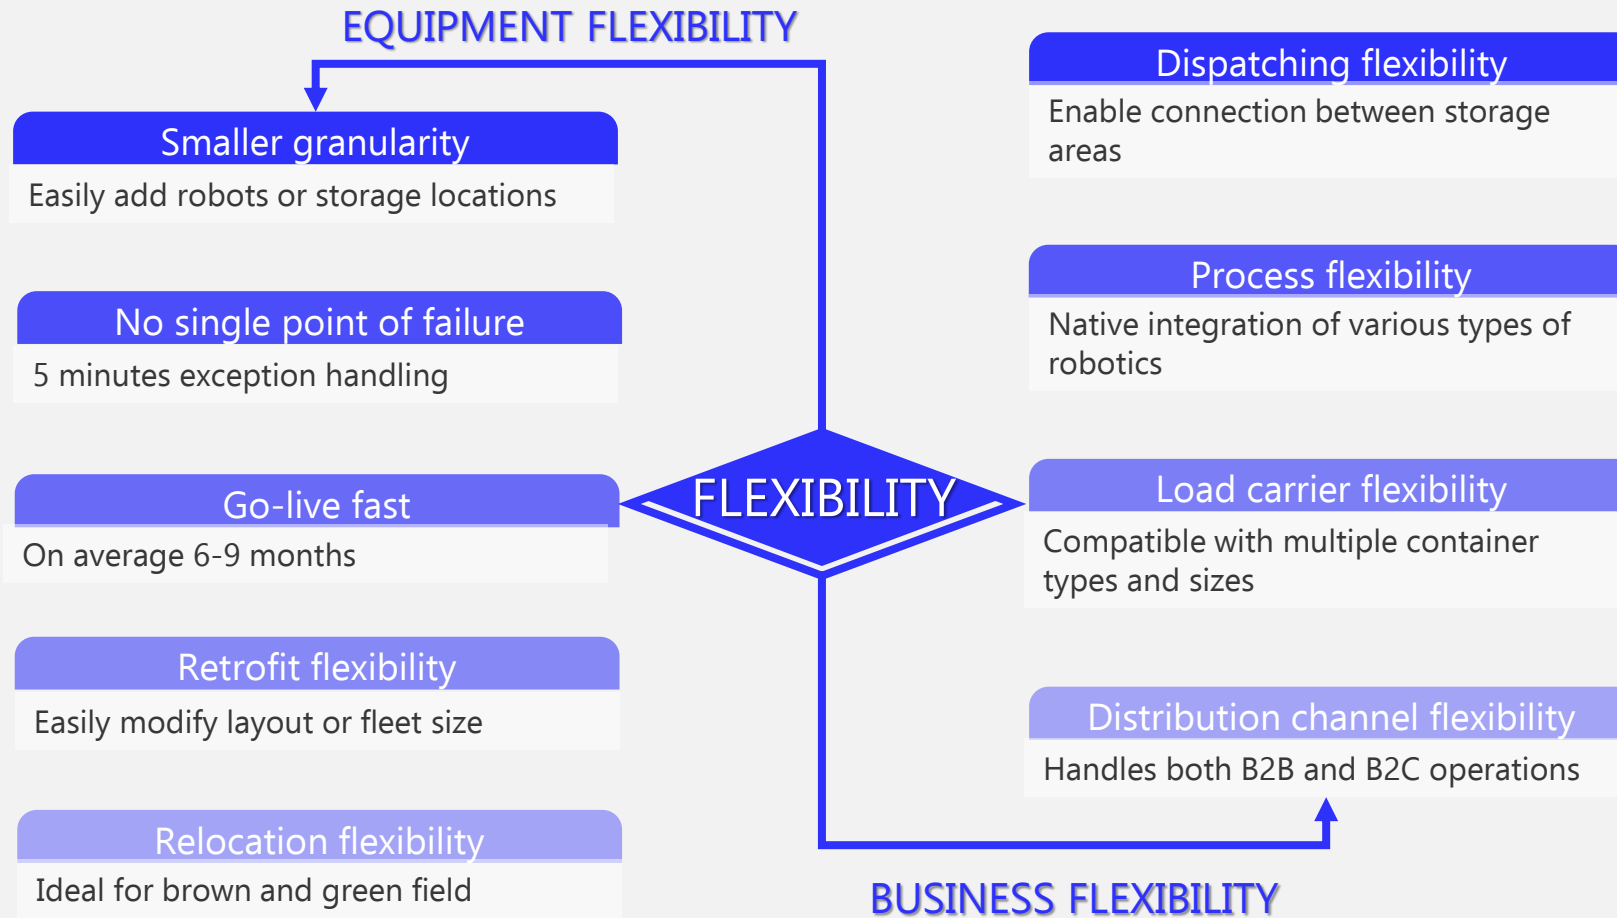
EQUIPMENT FLEXIBILITY

Smaller granularity

Easily add robots or storage locations

No single point of failure

5 minutes exception handling

Go-live fast

On average 6-9 months

Retrofit flexibility

Easily modify layout or fleet size

Relocation flexibility

Ideal for brown and green field

FLEXIBILITY

Dispatching flexibility

Enable connection between storage areas

Process flexibility

Native integration of various types of robotics

Load carrier flexibility

Compatible with multiple container types and sizes

Distribution channel flexibility

Handles both B2B and B2C operations

BUSINESS FLEXIBILITY